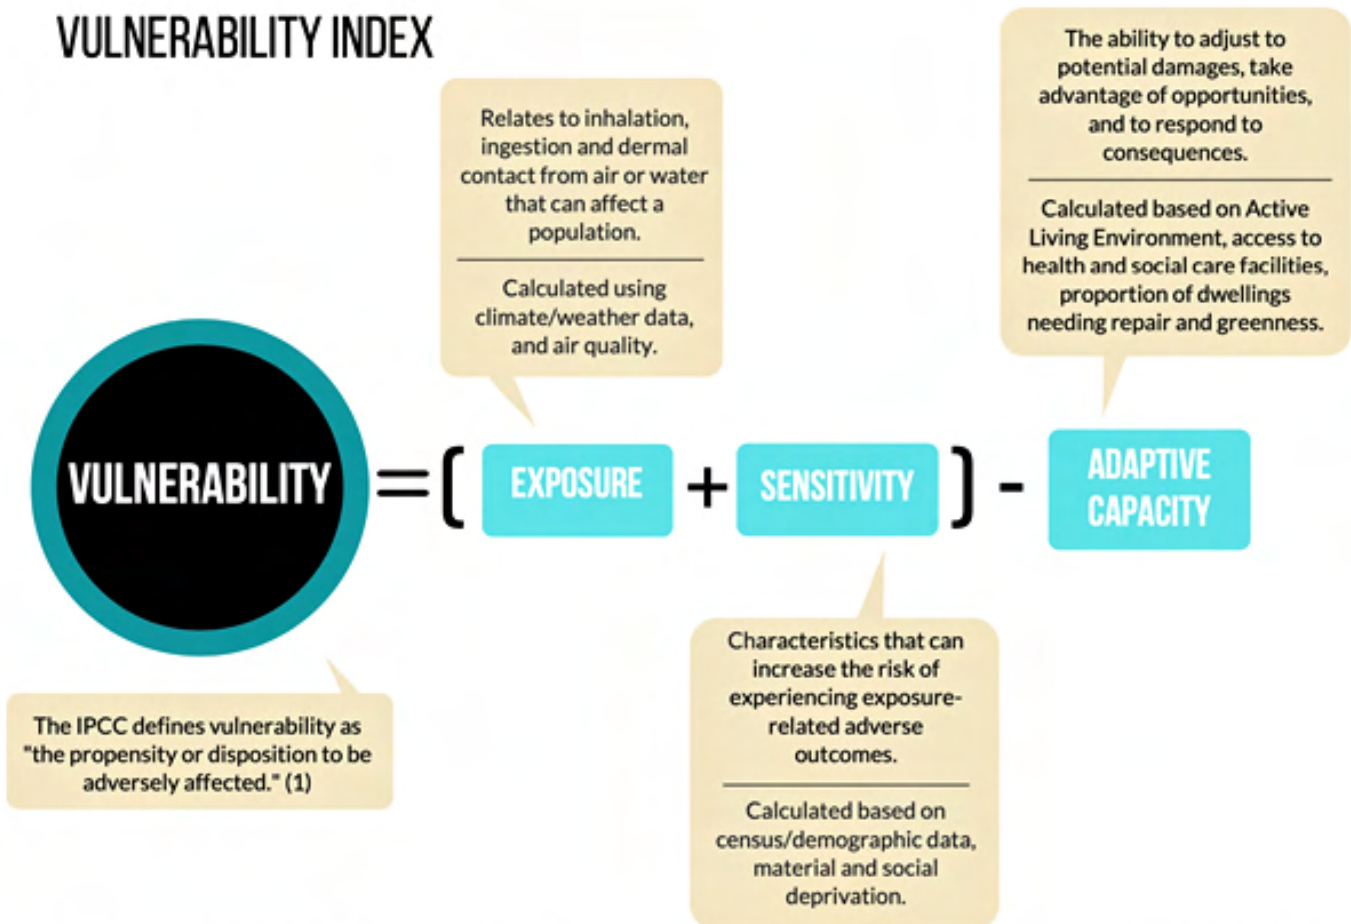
VULNERABILITY INDEX

Relates to inhalation, ingestion and dermal contact from air or water that can affect a population.

Calculated using climate/weather data, and air quality.

The ability to adjust to potential damages, take advantage of opportunities, and to respond to consequences.

Calculated based on Active Living Environment, access to health and social care facilities, proportion of dwellings needing repair and greenness.

VULNERABILITY = ( EXPOSURE + SENSITIVITY ) - ADAPTIVE CAPACITY

The IPCC defines vulnerability as "the propensity or disposition to be adversely affected." (1)

Characteristics that can increase the risk of experiencing exposure-related adverse outcomes.

Calculated based on census/demographic data, material and social deprivation.